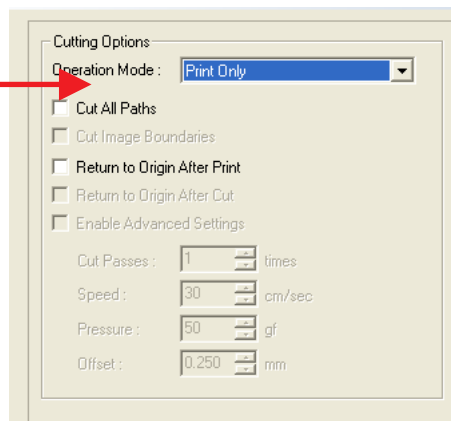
Cutting Options

Operation Mode : Print Only

Cut All Paths

Cut Image Boundaries

Return to Origin After Print

Return to Origin After Cut

Enable Advanced Settings

Cut Passes : 1 times

Speed : 30 cm/sec

Pressure : 50 gf

Offset : 0.250 mm